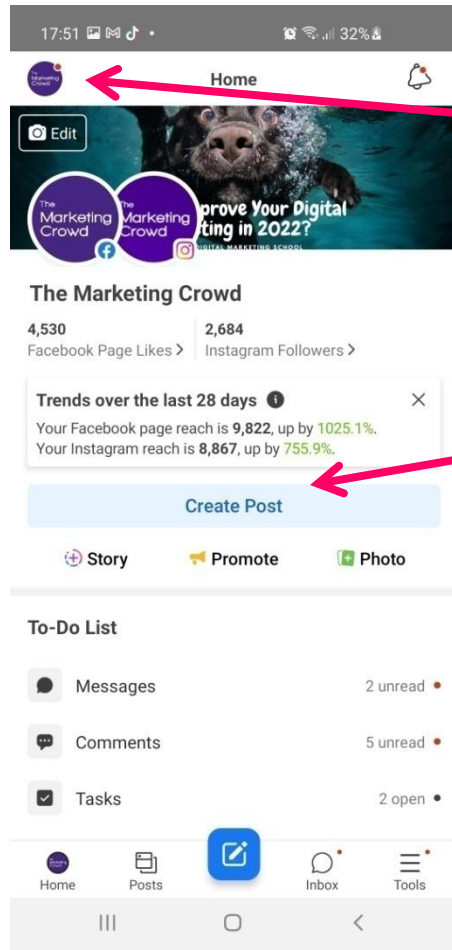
17:51 32%

The Marketing Crowd

Home

Edit

The Marketing Crowd

The Marketing Crowd

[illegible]prove Your Digital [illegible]ting in 2022?

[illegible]GITAL MARKETING SCHOOL

The Marketing Crowd

4,530
Facebook Page Likes >

2,684
Instagram Followers >

Trends over the last 28 days
Your Facebook page reach is 9,822, up by 1025.1%.
Your Instagram reach is 8,867, up by 755.9%.

Create Post

Story Promote Photo

To-Do List

Messages 2 unread

Comments 5 unread

Tasks 2 open

Home Posts Inbox Tools